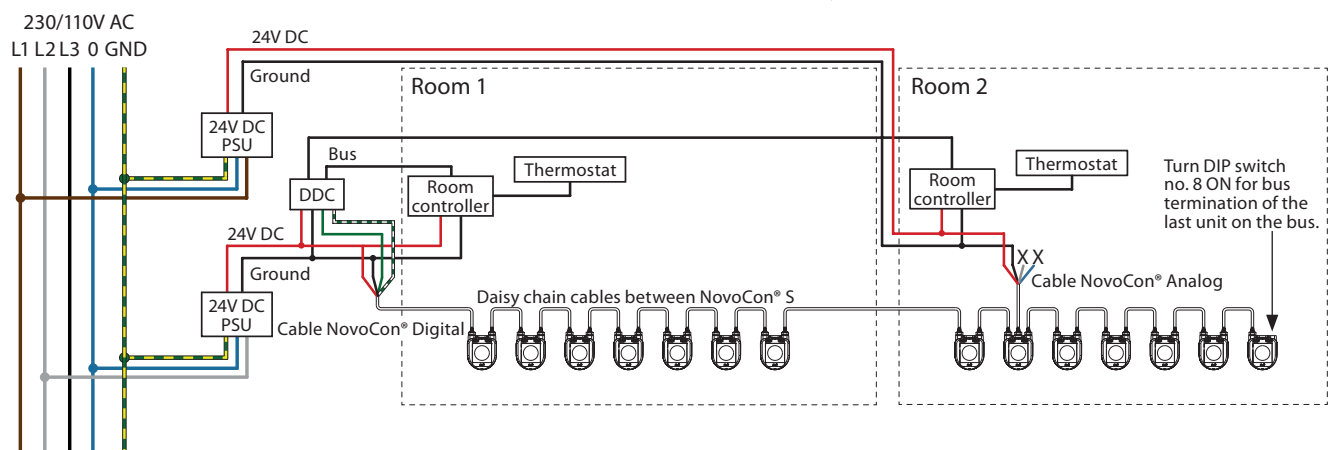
230/110V AC
L1 L2 L3 0 GND

24V DC
Ground
24V DC PSU
Bus
DDC
Room controller
Thermostat
24V DC
Ground
24V DC PSU
Cable NovoCon® Digital
Daisy chain cables between NovoCon® S

Room 1

Room 2
Room controller
Thermostat
X X
Cable NovoCon® Analog
Turn DIP switch no. 8 ON for bus termination of the last unit on the bus.